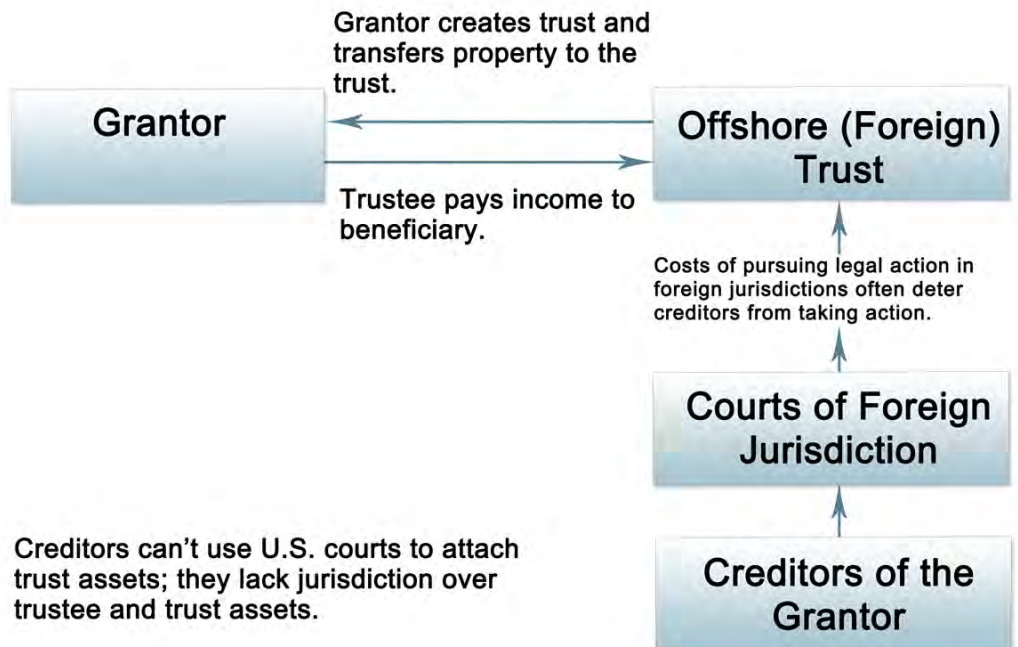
Grantor creates trust and transfers property to the trust.

Grantor

Offshore (Foreign) Trust

Trustee pays income to beneficiary.

Costs of pursuing legal action in foreign jurisdictions often deter creditors from taking action.

Courts of Foreign Jurisdiction

Creditors can’t use U.S. courts to attach trust assets; they lack jurisdiction over trustee and trust assets.

Creditors of the Grantor